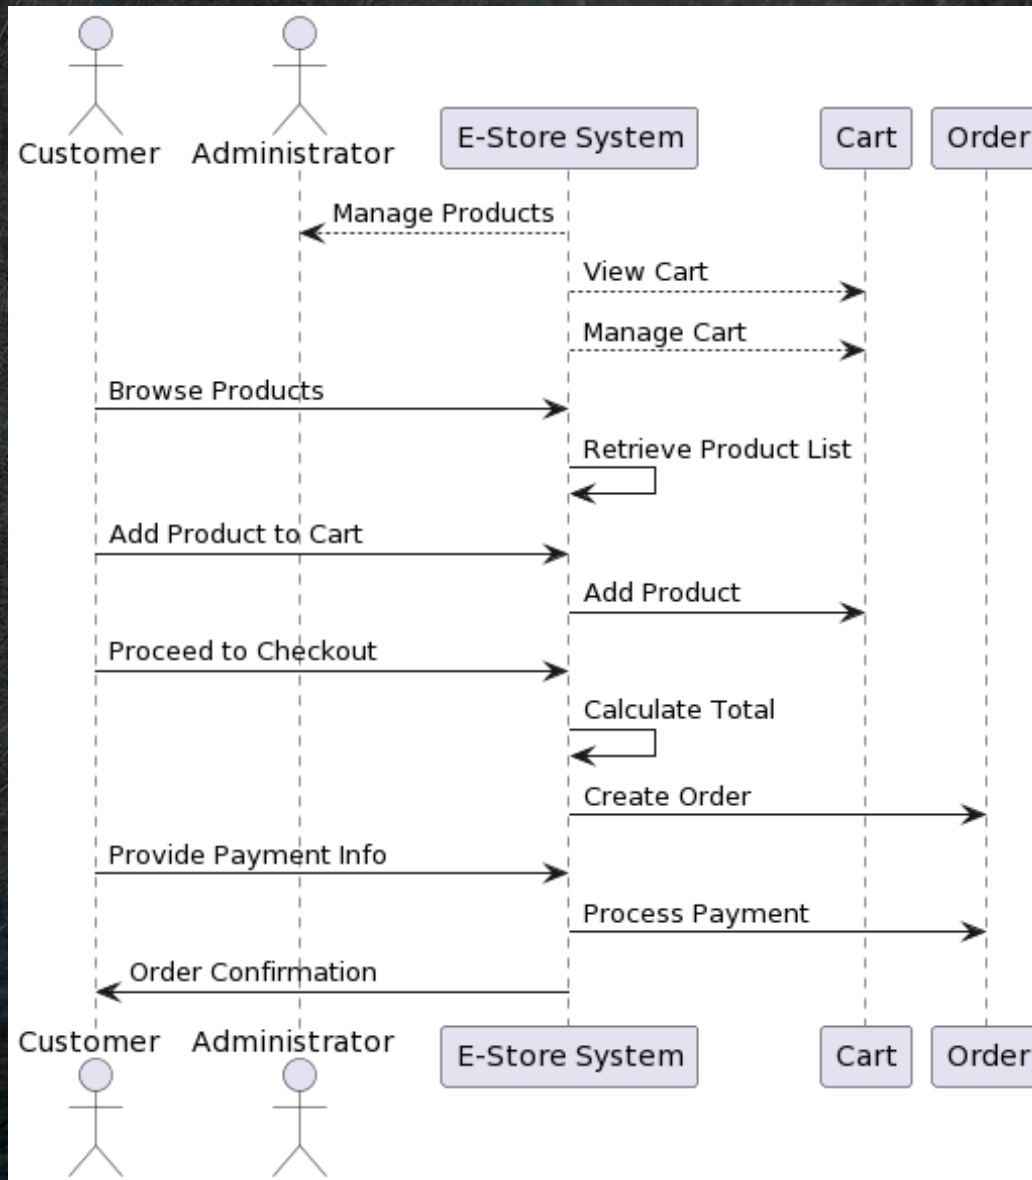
Customer
Administrator
E-Store System
Cart
Order

Manage Products
View Cart
Manage Cart
Browse Products
Retrieve Product List
Add Product to Cart
Add Product
Proceed to Checkout
Calculate Total
Create Order
Provide Payment Info
Process Payment
Order Confirmation

Customer
Administrator
E-Store System
Cart
Order